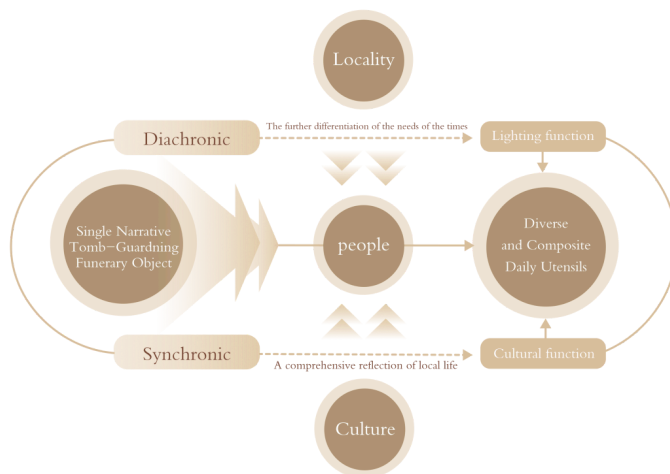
Locality

Diachronic

The further differentiation of the needs of the times

Lighting function

Single Narrative Tomb-Guardning Funerary Object

people

Diverse and Composite Daily Utensils

Synchronic

A comprehensive reflection of local life

Cultural function

Culture